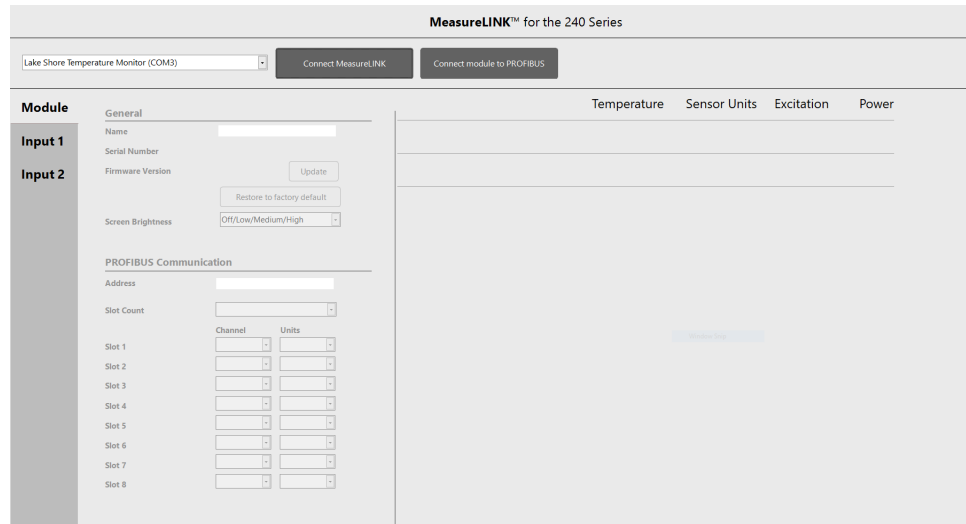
MeasureLINK™ for the 240 Series

Lake Shore Temperature Monitor (COM3)

Connect MeasureLINK

Connect module to PROFIBUS

Module

Input 1

Input 2

General

Name

Serial Number

Firmware Version

Update

Restore to factory default

Screen Brightness

Off/Low/Medium/High

PROFIBUS Communication

Address

Slot Count

Channel

Units

Slot 1

Slot 2

Slot 3

Slot 4

Slot 5

Slot 6

Slot 7

Slot 8

Temperature

Sensor Units

Excitation

Power

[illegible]